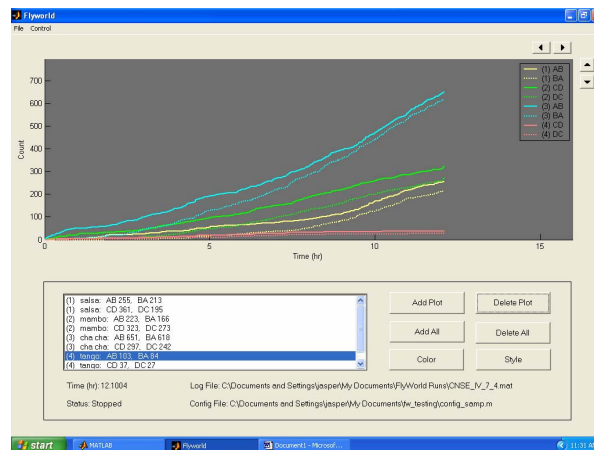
Flyworld
File Control

700
600
500
400
300
200
100
0
Count
0 5 10 15
Time (hr)

(1) AB
(1) BA
(2) CD
(2) DC
(3) AB
(3) BA
(4) CD
(4) DC

(1) salsa: AB 255, BA 213
(1) salsa: CD 361, DC 195
(2) mambo: AB 223, BA 166
(2) mambo: CD 323, DC 273
(3) cha cha: AB 651, BA 618
(3) cha cha: CD 297, DC 242
(4) tango: AB 103, BA 84
(4) tango: CD 37, DC 27

Add Plot
Delete Plot
Add All
Delete All
Color
Style

Time (hr): 12.1004
Log File: C:\Documents and Settings\jasper\My Documents\FlyWorld Runs\CNSE_IV_7_4.mat
Status: Stopped
Config File: C:\Documents and Settings\jasper\My Documents\fw_testing\config_samp.m

start
MATLAB
Flyworld
Document1 - Microsof...
11:31 A